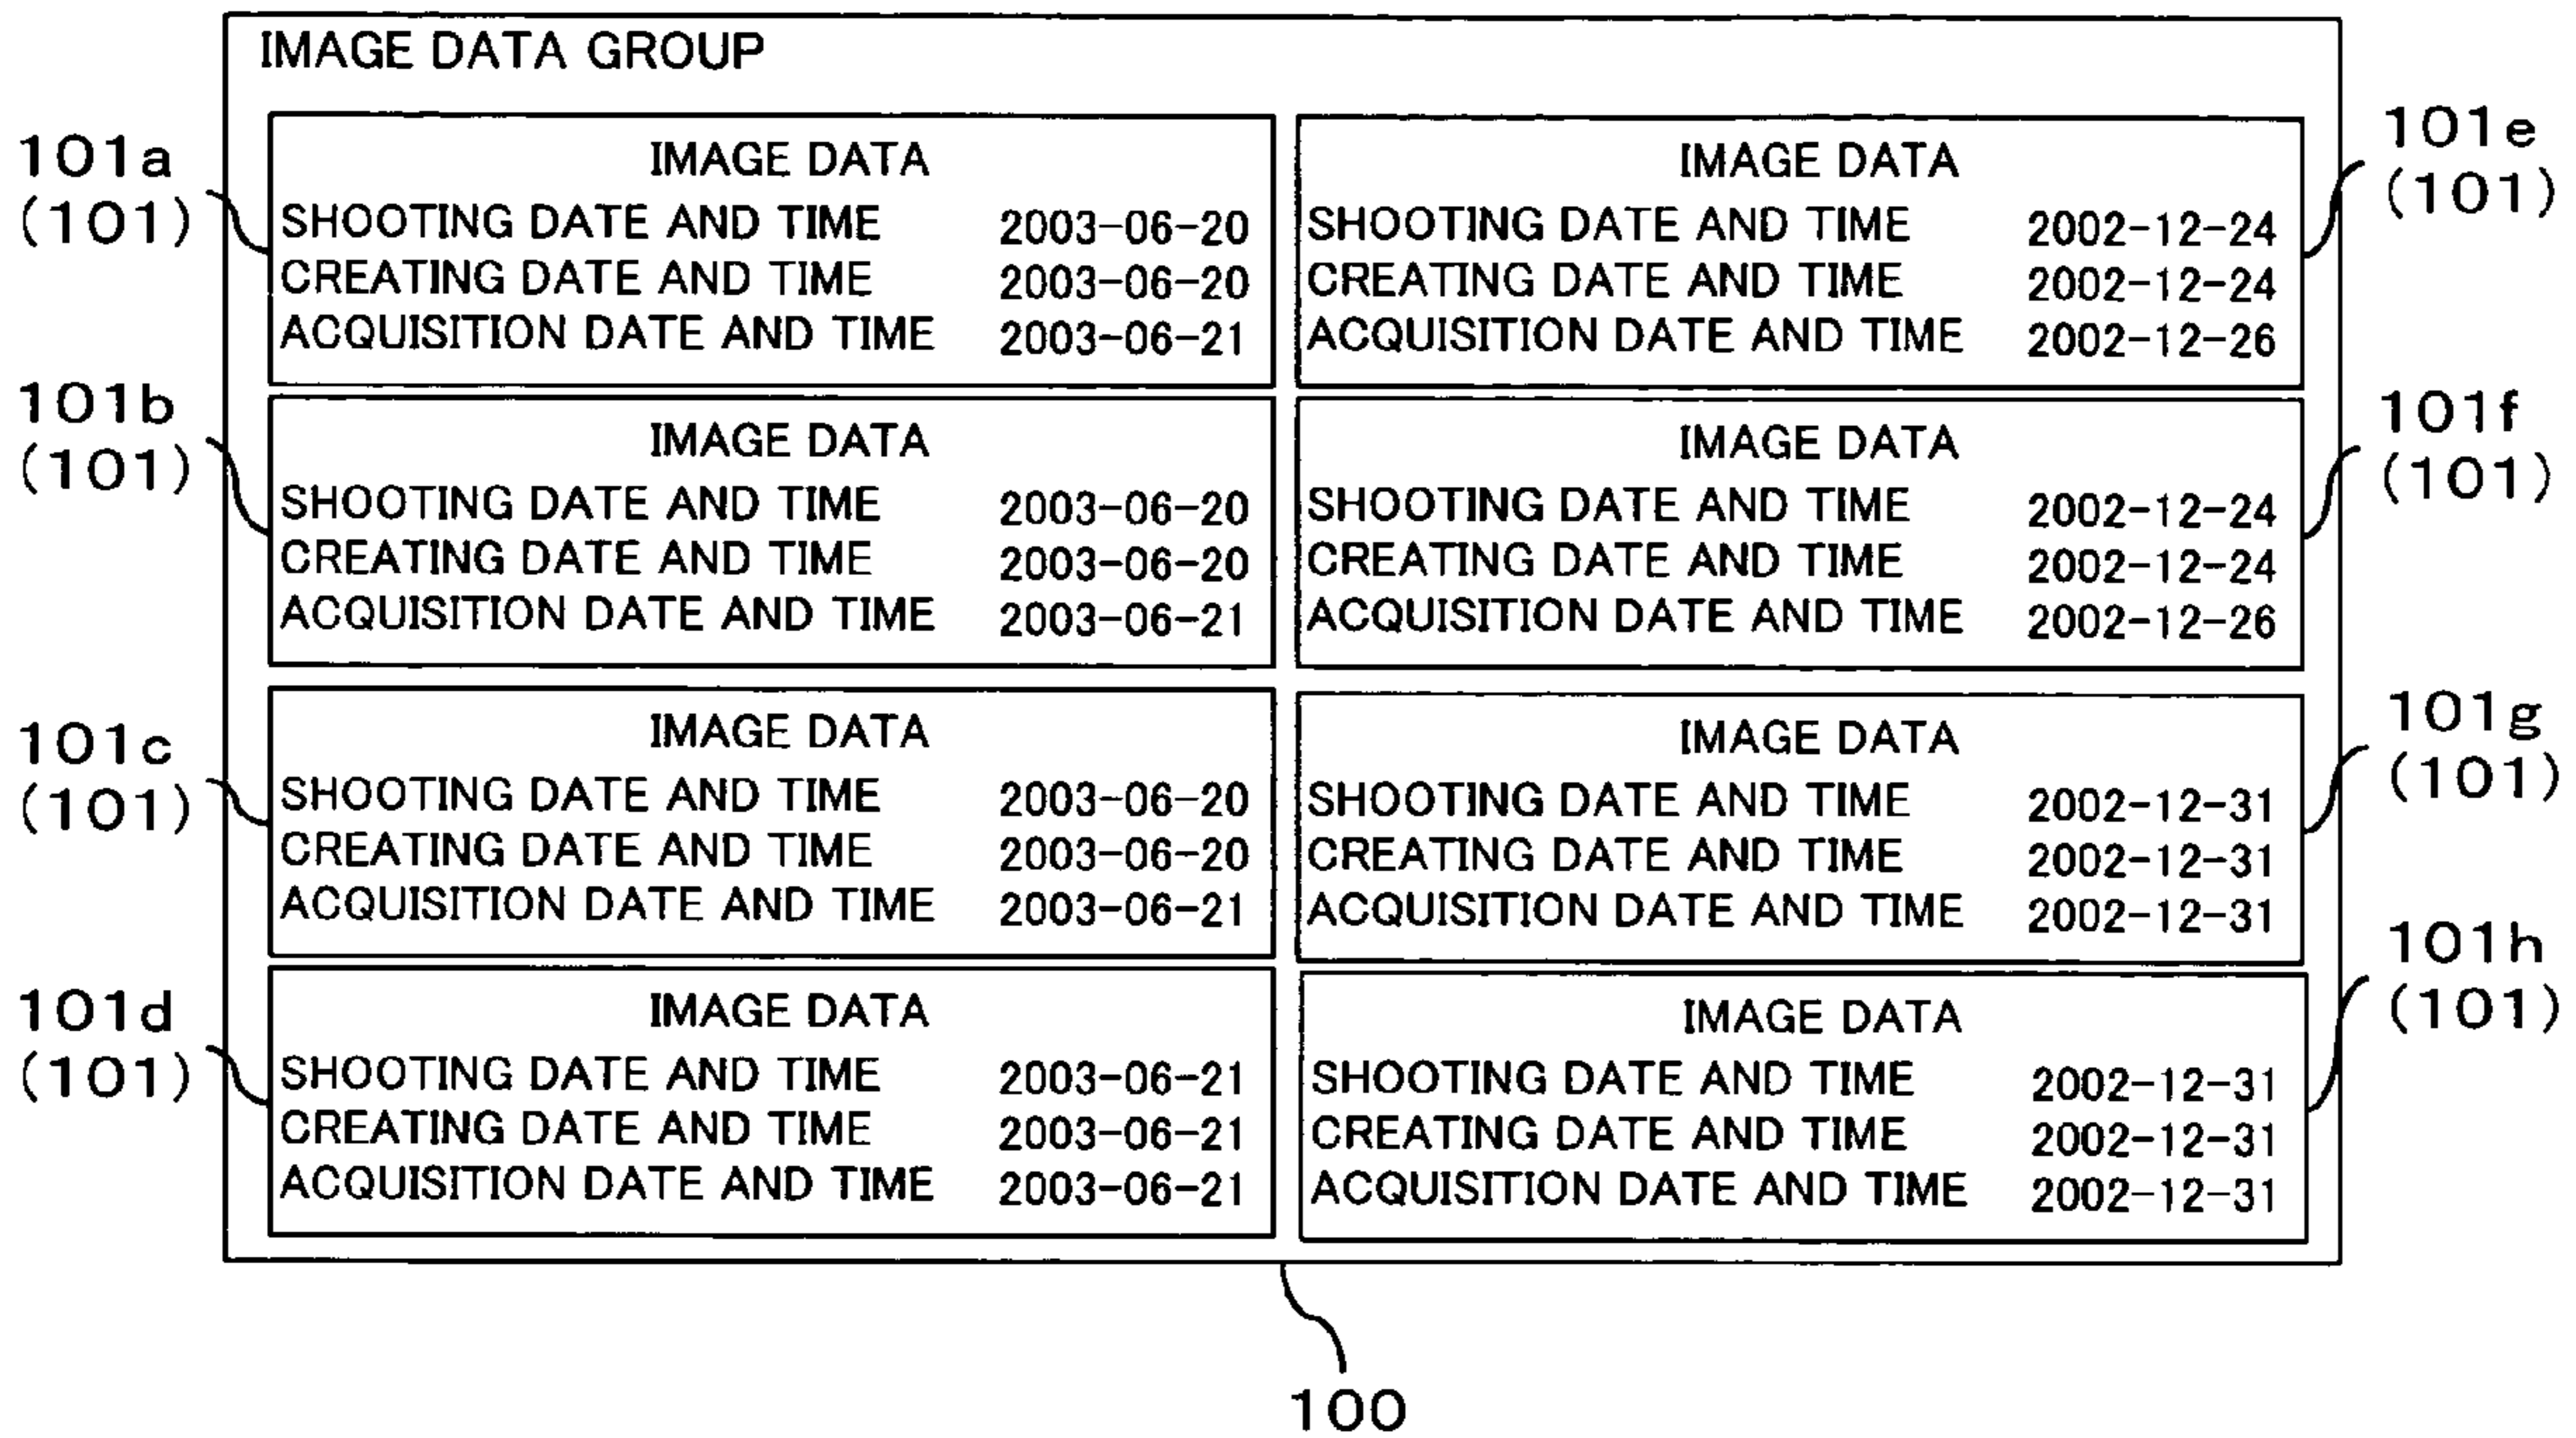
IMAGE DATA GROUP

101a
(101)

IMAGE DATA
SHOOTING DATE AND TIME 2003-06-20
CREATING DATE AND TIME 2003-06-20
ACQUISITION DATE AND TIME 2003-06-21

101b
(101)

IMAGE DATA
SHOOTING DATE AND TIME 2003-06-20
CREATING DATE AND TIME 2003-06-20
ACQUISITION DATE AND TIME 2003-06-21

101c
(101)

IMAGE DATA
SHOOTING DATE AND TIME 2003-06-20
CREATING DATE AND TIME 2003-06-20
ACQUISITION DATE AND TIME 2003-06-21

101d
(101)

IMAGE DATA
SHOOTING DATE AND TIME 2003-06-21
CREATING DATE AND TIME 2003-06-21
ACQUISITION DATE AND TIME 2003-06-21

101e
(101)

IMAGE DATA
SHOOTING DATE AND TIME 2002-12-24
CREATING DATE AND TIME 2002-12-24
ACQUISITION DATE AND TIME 2002-12-26

101f
(101)

IMAGE DATA
SHOOTING DATE AND TIME 2002-12-24
CREATING DATE AND TIME 2002-12-24
ACQUISITION DATE AND TIME 2002-12-26

101g
(101)

IMAGE DATA
SHOOTING DATE AND TIME 2002-12-31
CREATING DATE AND TIME 2002-12-31
ACQUISITION DATE AND TIME 2002-12-31

101h
(101)

IMAGE DATA
SHOOTING DATE AND TIME 2002-12-31
CREATING DATE AND TIME 2002-12-31
ACQUISITION DATE AND TIME 2002-12-31

100